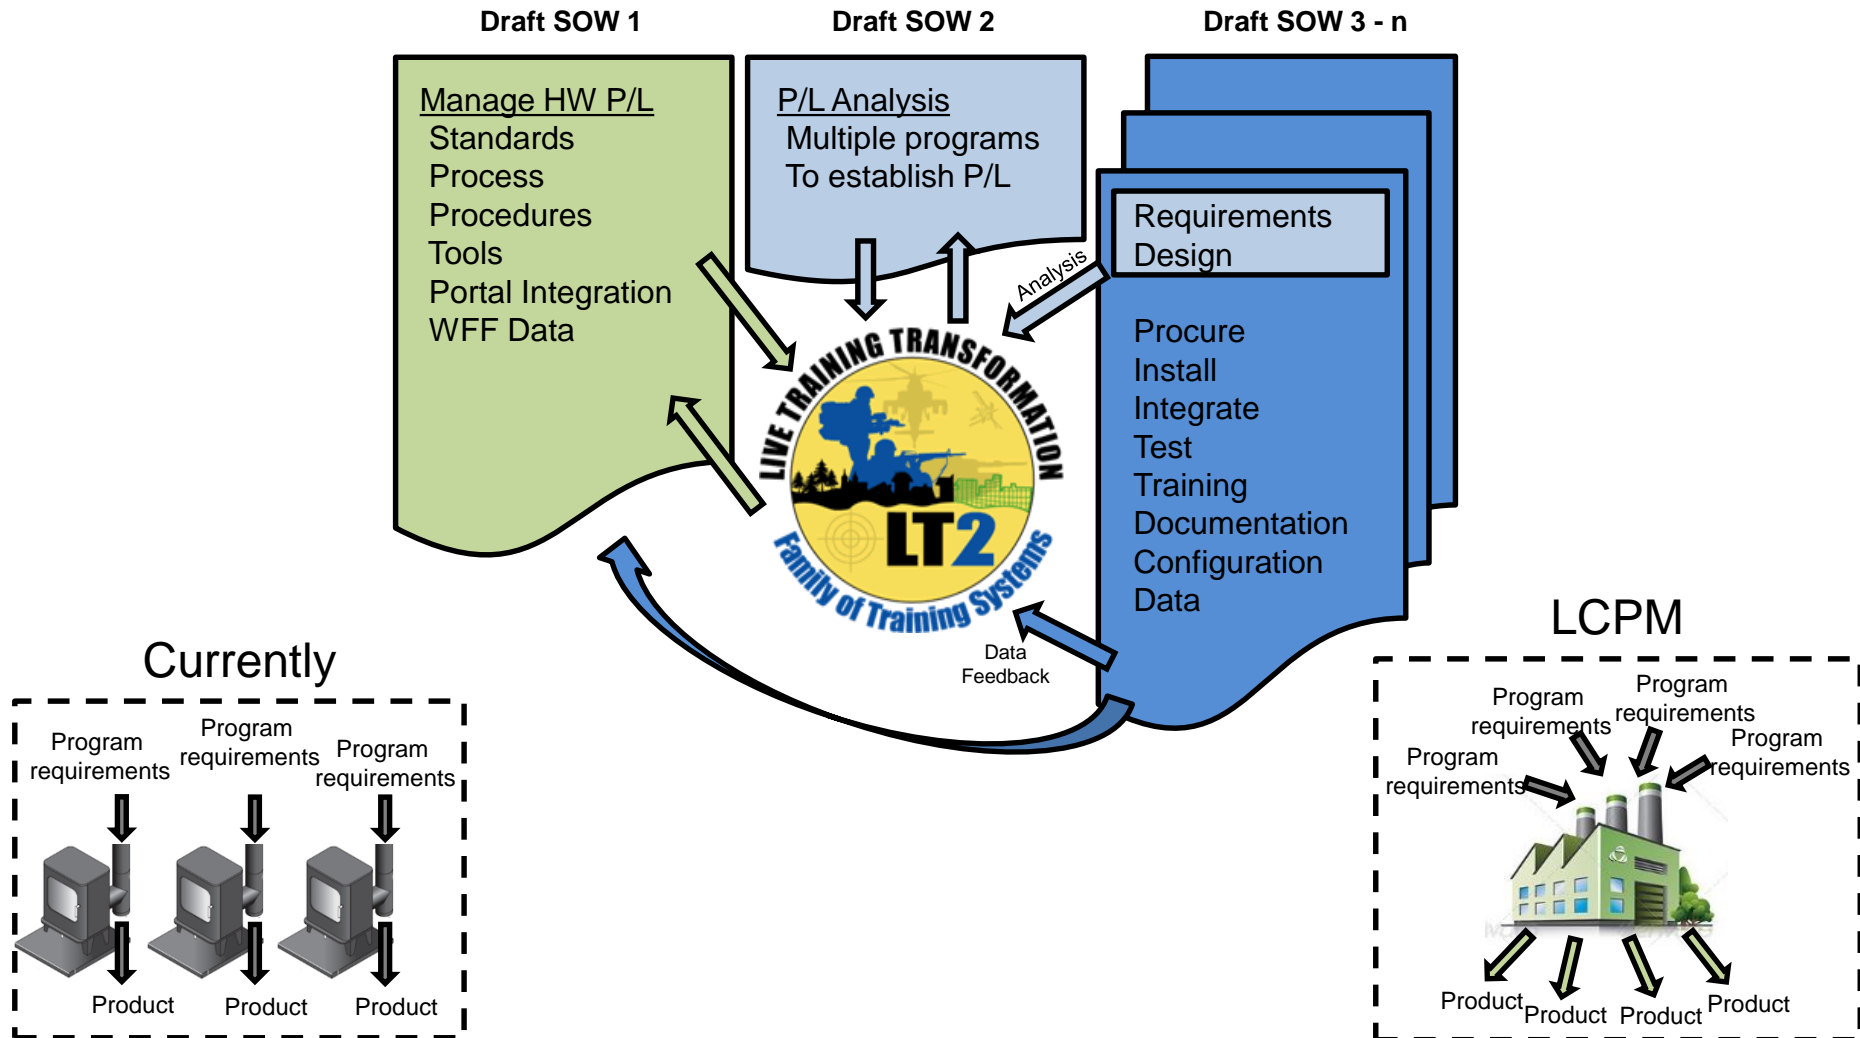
Draft SOW 1

Draft SOW 2

Draft SOW 3 - n

Manage HW P/L
Standards
Process
Procedures
Tools
Portal Integration
WFF Data

P/L Analysis
Multiple programs
To establish P/L

Requirements
Design

Procure
Install
Integrate
Test
Training
Documentation
Configuration
Data

Analysis

LIVE TRAINING TRANSFORMATION
LT2
Family of Training Systems

Data
Feedback

Currently

Program requirements
Program requirements
Program requirements

Product
Product
Product

LCPM

Program requirements
Program requirements
Program requirements
Program requirements

Product
Product
Product
Product